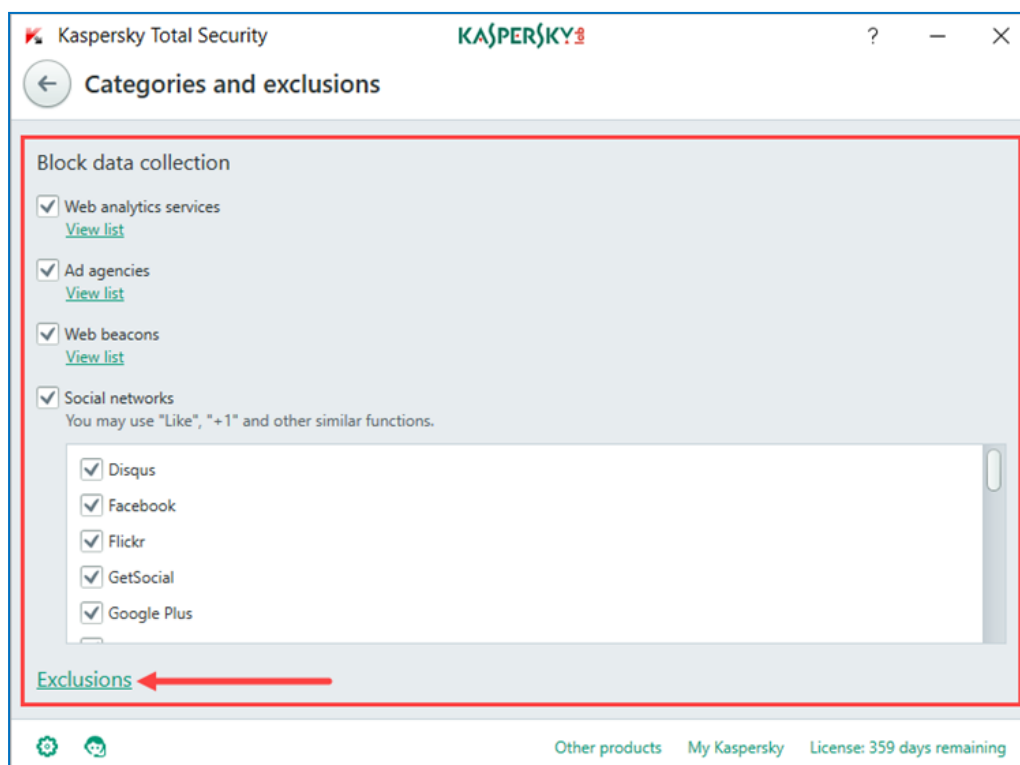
Kaspersky Total Security

KASPERSKY lab

?

Categories and exclusions

Block data collection

Web analytics services
View list

Ad agencies
View list

Web beacons
View list

Social networks
You may use "Like", "+1" and other similar functions.

Disqus
Facebook
Flickr
GetSocial
Google Plus

Exclusions

Other products
My Kaspersky
License: 359 days remaining